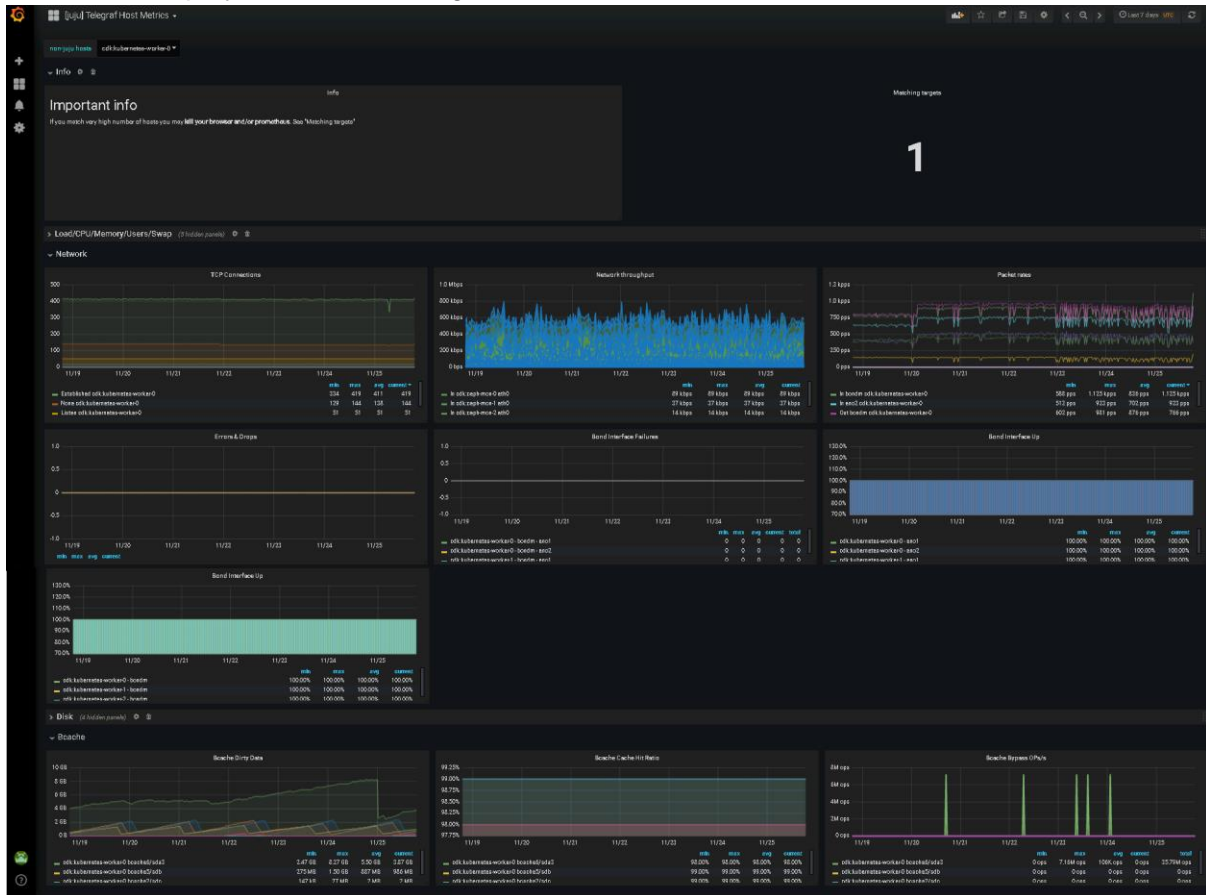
[juju] Telegraf Host Metrics ▾

Last 7 days UTC

non-juju hosts   cdk.kubernetes-worker-0 ▾

Info

Info

Important info

If you match very high number of hosts you may kill your browser and/or prometheus. See "Matching targets"

Matching targets

1

Load/CPU/Memory/Users/Swap (5 hidden panels)

Network

TCP Connections

500
400
300
200
100
0
11/19 11/20 11/21 11/22 11/23 11/24 11/25

| | min | max | avg | current |
|---|---|---|---|---|
| Established cdk.kubernetes-worker-0 | 334 | 419 | 411 | 419 |
| None cdk.kubernetes-worker-0 | 129 | 144 | 138 | 144 |
| Listen cdk.kubernetes-worker-0 | 51 | 51 | 51 | 51 |

Network throughput

1.0 Mbps
800 kbps
600 kbps
400 kbps
200 kbps
0 bps
11/19 11/20 11/21 11/22 11/23 11/24 11/25

| | min | max | avg | current |
|---|---|---|---|---|
| in cdk.ceph-mon-0 eth0 | 89 kbps | 89 kbps | 89 kbps | 89 kbps |
| in cdk.ceph-mon-1 eth0 | 27 kbps | 27 kbps | 27 kbps | 27 kbps |
| in cdk.ceph-mon-2 eth0 | 14 kbps | 14 kbps | 14 kbps | 14 kbps |

Packet rates

1.2 kpps
1.0 kpps
750 pps
500 pps
250 pps
0 pps
11/19 11/20 11/21 11/22 11/23 11/24 11/25

| | min | max | avg | current |
|---|---|---|---|---|
| In bondm cdk.kubernetes-worker-0 | 588 pps | 1.123 kpps | 828 pps | 1.123 kpps |
| In eno2 cdk.kubernetes-worker-0 | 512 pps | 922 pps | 702 pps | 922 pps |
| Out bondm cdk.kubernetes-worker-0 | 602 pps | 901 pps | 878 pps | 788 pps |

Errors & Drops

1.0
0.5
0
-0.5
-1.0
11/19 11/20 11/21 11/22 11/23 11/24 11/25

min max avg current

Bond Interface Failures

1.0
0.5
0
-0.5
-1.0
11/19 11/20 11/21 11/22 11/23 11/24 11/25

| | min | max | avg | current | total |
|---|---|---|---|---|---|
| cdk.kubernetes-worker-0 - bondm - eno1 | 0 | 0 | 0 | 0 | 0 |
| cdk.kubernetes-worker-0 - bondm - eno2 | 0 | 0 | 0 | 0 | 0 |
| cdk.kubernetes-worker-1 - bondm - eno1 | 0 | 0 | 0 | 0 | 0 |

Bond Interface Up

130.0%
120.0%
110.0%
100.0%
90.0%
80.0%
70.0%
11/19 11/20 11/21 11/22 11/23 11/24 11/25

| | min | max | avg | current |
|---|---|---|---|---|
| cdk.kubernetes-worker-0 - eno1 | 100.00% | 100.00% | 100.00% | 100.00% |
| cdk.kubernetes-worker-0 - eno2 | 100.00% | 100.00% | 100.00% | 100.00% |
| cdk.kubernetes-worker-1 - eno1 | 100.00% | 100.00% | 100.00% | 100.00% |

Bond Interface Up

130.0%
120.0%
110.0%
100.0%
90.0%
80.0%
70.0%
11/19 11/20 11/21 11/22 11/23 11/24 11/25

| | min | max | avg | current |
|---|---|---|---|---|
| cdk.kubernetes-worker-0 - bondm | 100.00% | 100.00% | 100.00% | 100.00% |
| cdk.kubernetes-worker-1 - bondm | 100.00% | 100.00% | 100.00% | 100.00% |
| cdk.kubernetes-worker-2 - bondm | 100.00% | 100.00% | 100.00% | 100.00% |

Disk (4 hidden panels)

Bcache

Bcache Dirty Data

10 GB
8 GB
6 GB
4 GB
2 GB
0 B
11/19 11/20 11/21 11/22 11/23 11/24 11/25

| | min | max | avg | current |
|---|---|---|---|---|
| cdk.kubernetes-worker-0 bcache0/sda3 | 3.47 GB | 8.27 GB | 5.50 GB | 3.87 GB |
| cdk.kubernetes-worker-0 bcache3/sdb | 275 MB | 1.50 GB | 887 MB | 936 MB |
| cdk.kubernetes-worker-0 bcache2/sdc | 147 kB | 77 MB | 2 MB | 2 MB |

Bcache Cache Hit Ratio

99.25%
99.00%
98.75%
98.50%
98.25%
98.00%
97.75%
11/19 11/20 11/21 11/22 11/23 11/24 11/25

| | min | max | avg | current |
|---|---|---|---|---|
| cdk.kubernetes-worker-0 bcache0/sda3 | 98.00% | 98.00% | 98.00% | 98.00% |
| cdk.kubernetes-worker-0 bcache3/sdb | 99.00% | 99.00% | 99.00% | 99.00% |
| cdk.kubernetes-worker-0 bcache2/sdc | 99.00% | 99.00% | 99.00% | 99.00% |

Bcache Bypass OPs/s

8M ops
6M ops
4M ops
2M ops
0 ops
11/19 11/20 11/21 11/22 11/23 11/24 11/25

| | min | max | avg | current | total |
|---|---|---|---|---|---|
| cdk.kubernetes-worker-0 bcache0/sda3 | 0 ops | 7.16M ops | 108K ops | 0 ops | 35.79M ops |
| cdk.kubernetes-worker-0 bcache3/sdb | 0 ops | 0 ops | 0 ops | 0 ops | 0 ops |
| cdk.kubernetes-worker-0 bcache2/sdc | 0 ops | 0 ops | 0 ops | 0 ops | 0 ops |